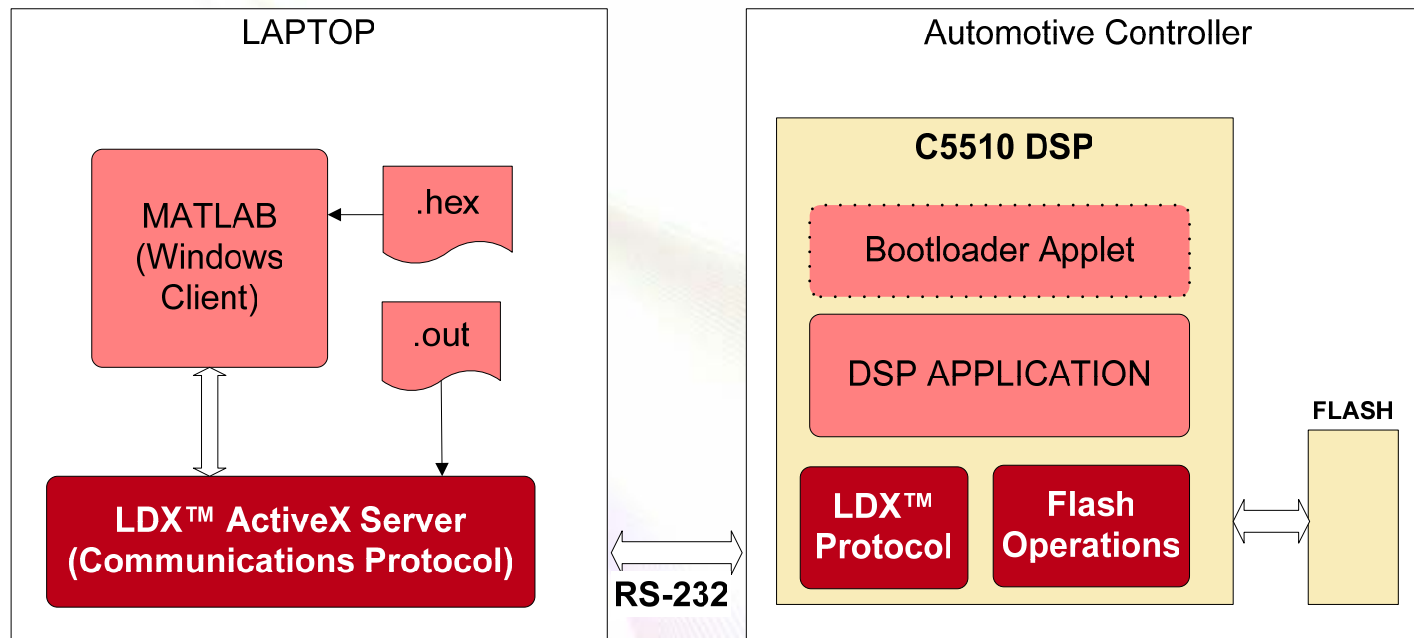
LAPTOP

MATLAB (Windows Client)

.hex

.out

LDX™ ActiveX Server (Communications Protocol)

RS-232

Automotive Controller

C5510 DSP

Bootloader Applet

DSP APPLICATION

LDX™ Protocol

Flash Operations

FLASH